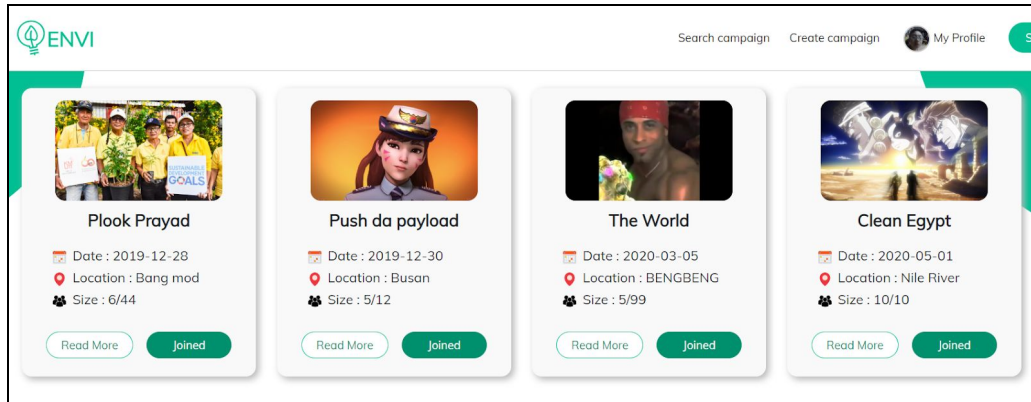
ENVI

Search campaign Create campaign My Profile S

SUSTAINABLE DEVELOPMENT GOALS

Plook Prayad
Date : 2019-12-28
Location : Bang mod
Size : 6/44
Read More Joined

Push da payload
Date : 2019-12-30
Location : Busan
Size : 5/12
Read More Joined

The World
Date : 2020-03-05
Location : BENGBENG
Size : 5/99
Read More Joined

Clean Egypt
Date : 2020-05-01
Location : Nile River
Size : 10/10
Read More Joined